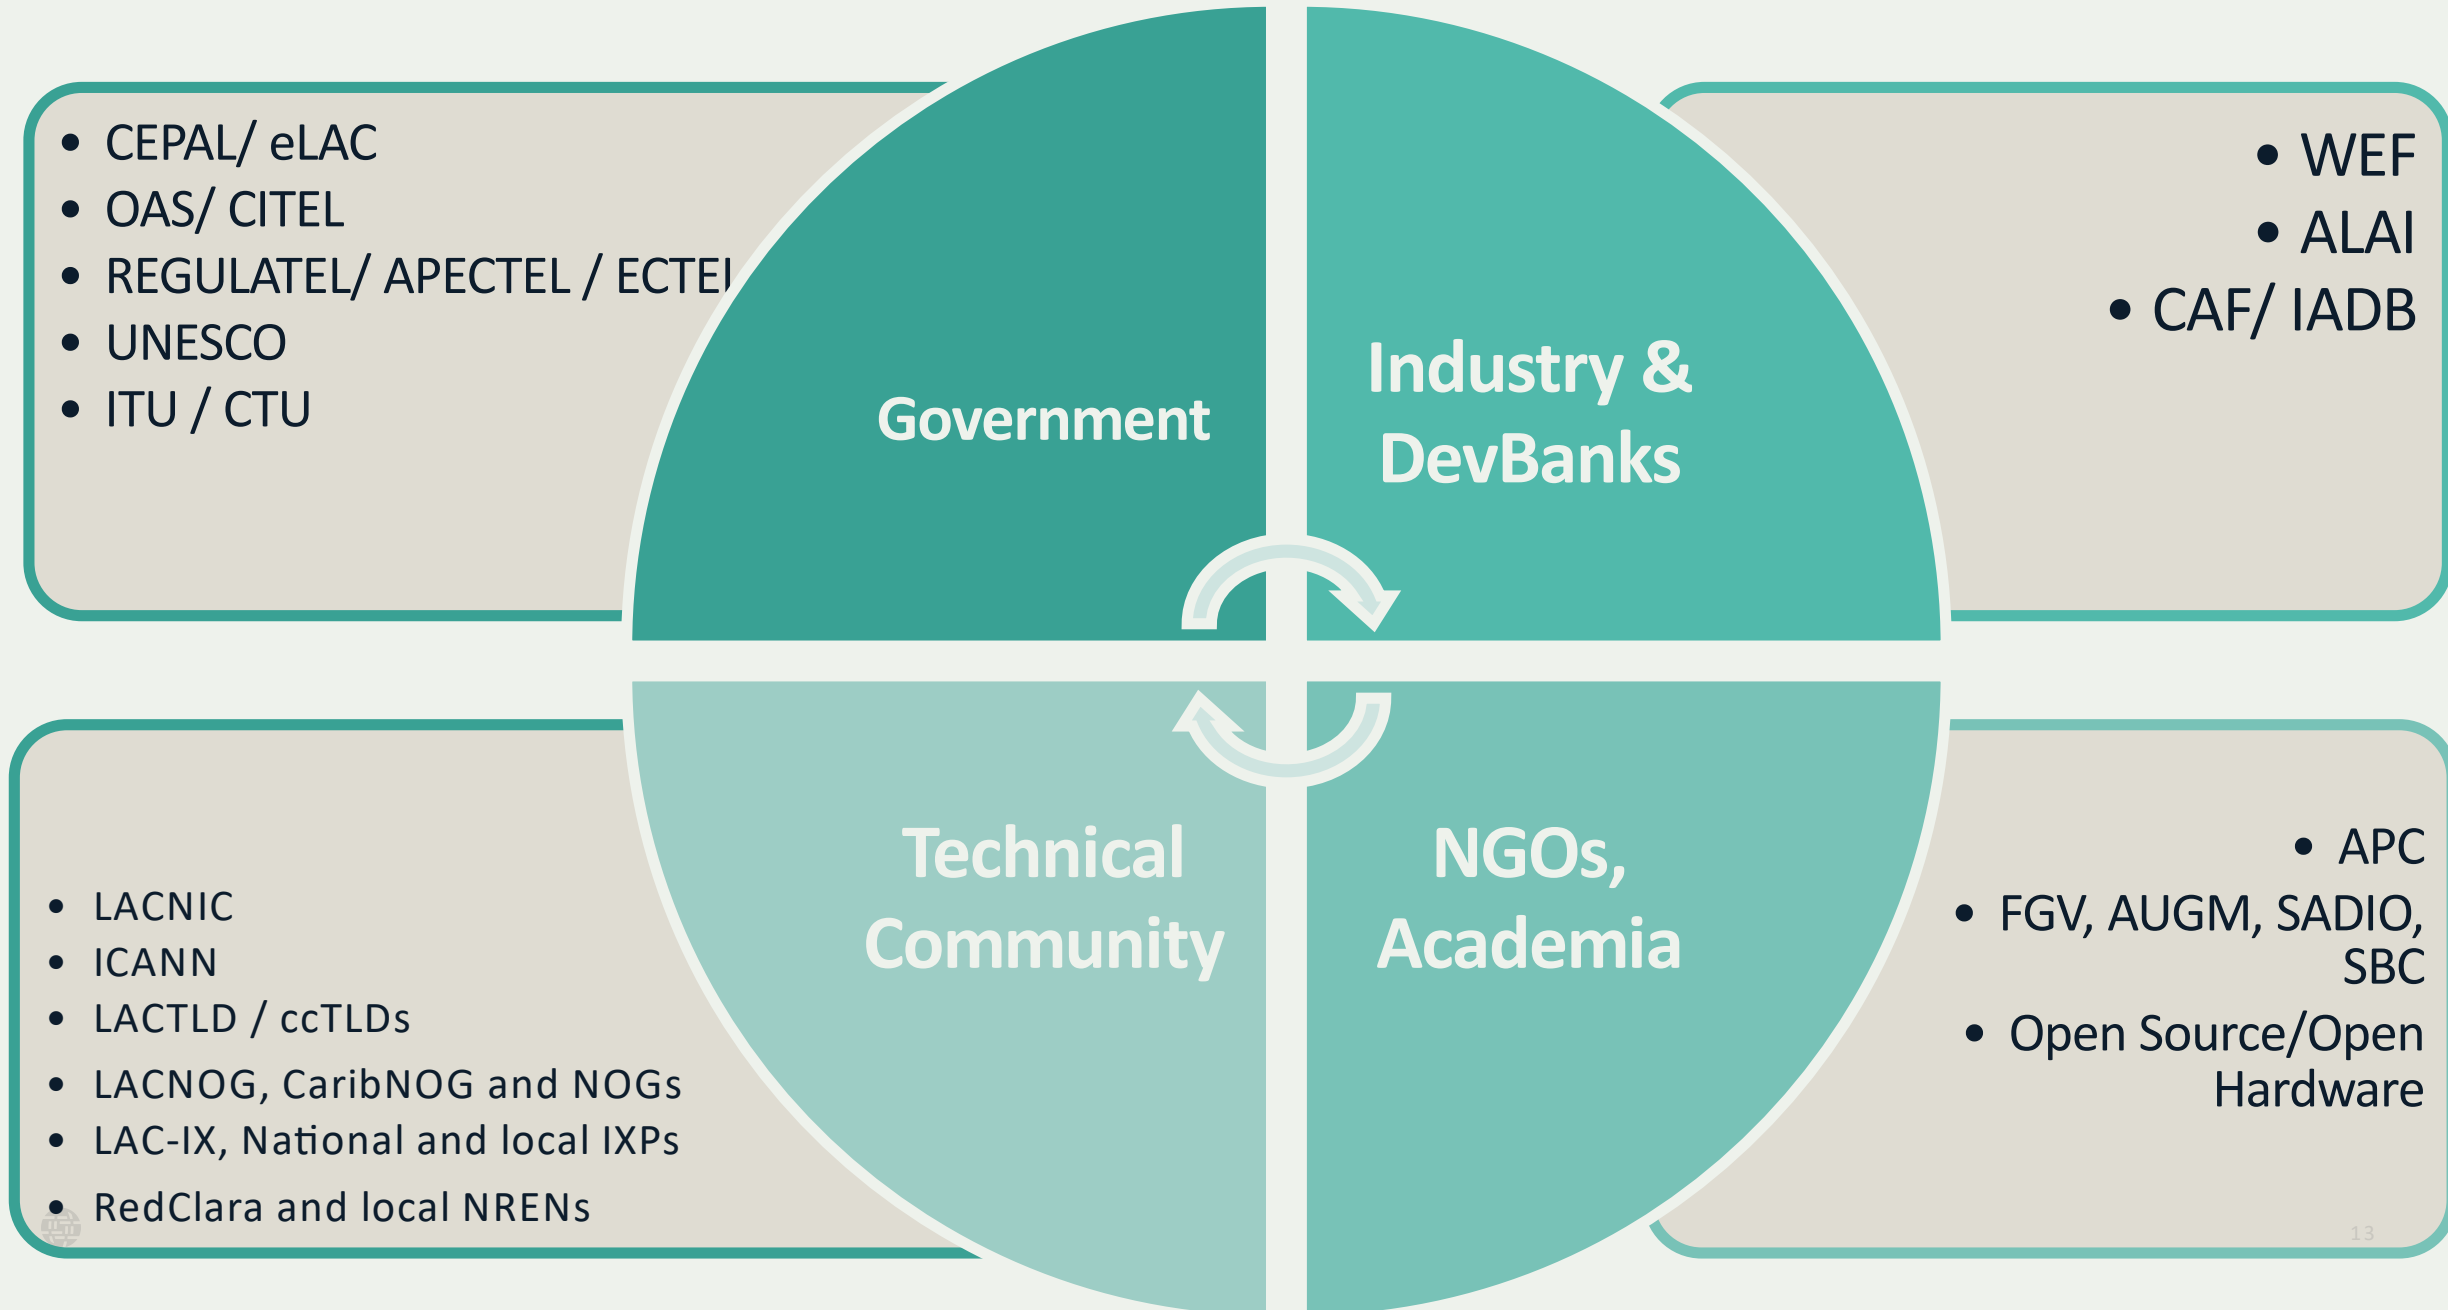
- CEPAL/ eLAC
- OAS/ CITEL
- REGULATEL/ APECTEL / ECTE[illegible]
- UNESCO
- ITU / CTU

Government

Industry & DevBanks

- WEF
- ALAI
- CAF/ IADB

- LACNIC
- ICANN
- LACTLD / ccTLDs
- LACNOG, CaribNOG and NOGs
- LAC-IX, National and local IXPs
- RedClara and local NRENs

Technical Community

NGOs, Academia

- APC
- FGV, AUGM, SADIO, SBC
- Open Source/Open Hardware

13